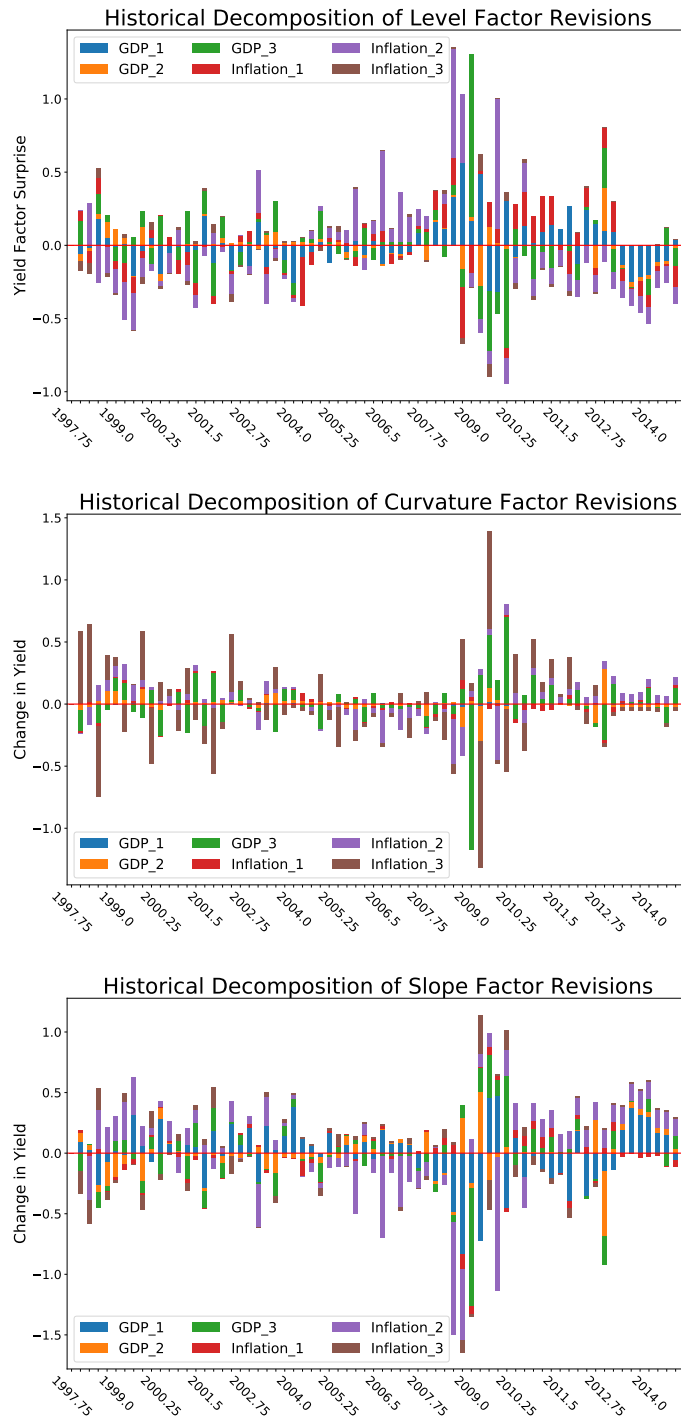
Historical Decomposition of Level Factor Revisions

GDP_1
GDP_2
GDP_3
Inflation_1
Inflation_2
Inflation_3

Yield Factor Surprise

1.0
0.5
0.0
−0.5
−1.0

1997.75
1999.0
2000.25
2001.5
2002.75
2004.0
2005.25
2006.5
2007.75
2009.0
2010.25
2011.5
2012.75
2014.0

Historical Decomposition of Curvature Factor Revisions

Change in Yield

1.5
1.0
0.5
0.0
−0.5
−1.0

GDP_1
GDP_2
GDP_3
Inflation_1
Inflation_2
Inflation_3

1997.75
1999.0
2000.25
2001.5
2002.75
2004.0
2005.25
2006.5
2007.75
2009.0
2010.25
2011.5
2012.75
2014.0

Historical Decomposition of Slope Factor Revisions

Change in Yield

1.0
0.5
0.0
−0.5
−1.0
−1.5

GDP_1
GDP_2
GDP_3
Inflation_1
Inflation_2
Inflation_3

1997.75
1999.0
2000.25
2001.5
2002.75
2004.0
2005.25
2006.5
2007.75
2009.0
2010.25
2011.5
2012.75
2014.0